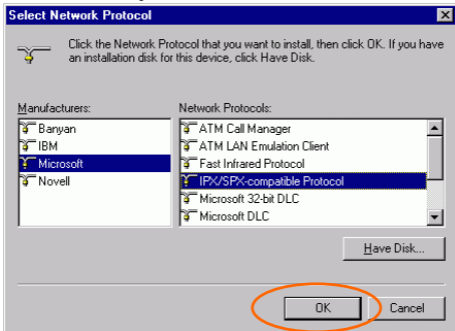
Select Network Protocol

Click the Network Protocol that you want to install, then click OK. If you have an installation disk for this device, click Have Disk.

Manufacturers:
Banyan
IBM
Microsoft
Novell

Network Protocols:
ATM Call Manager
ATM LAN Emulation Client
Fast Infrared Protocol
IPX/SPX-compatible Protocol
Microsoft 32-bit DLC
Microsoft DLC

Have Disk...

OK

Cancel